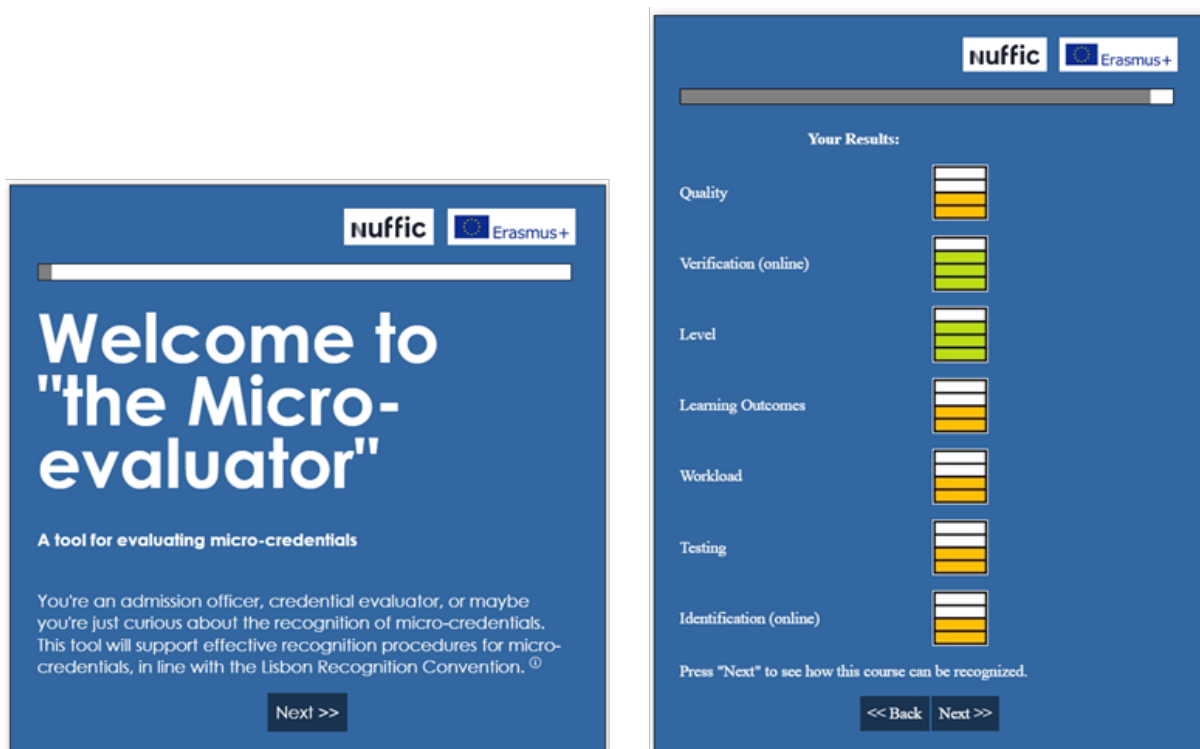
nuffic

Erasmus+

Welcome to "the Micro-evaluator"

A tool for evaluating micro-credentials

You're an admission officer, credential evaluator, or maybe you're just curious about the recognition of micro-credentials. This tool will support effective recognition procedures for micro-credentials, in line with the Lisbon Recognition Convention. ⓘ

Next >>

nuffic

Erasmus+

Your Results:

Quality

Verification (online)

Level

Learning Outcomes

Workload

Testing

Identification (online)

Press "Next" to see how this course can be recognized.

<< Back

Next >>